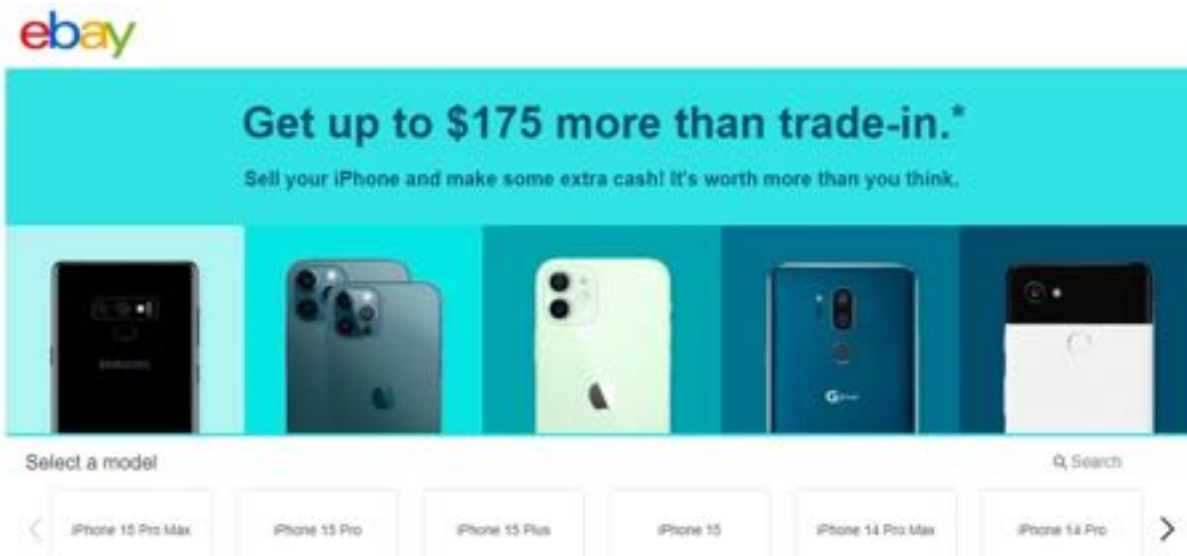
ebay

Get up to $175 more than trade-in.*

Sell your iPhone and make some extra cash! It's worth more than you think.

SAMSUNG

G

Select a model

Search

iPhone 15 Pro Max

iPhone 15 Pro

iPhone 15 Plus

iPhone 15

iPhone 14 Pro Max

iPhone 14 Pro